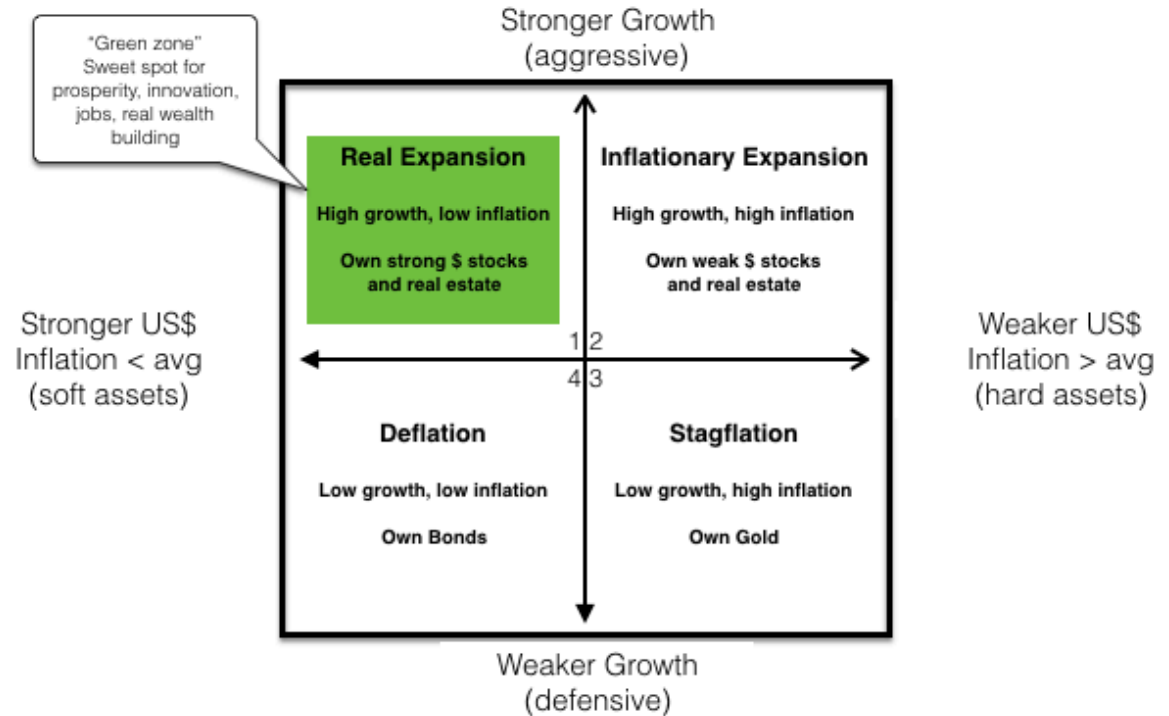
"Green zone"
Sweet spot for prosperity, innovation, jobs, real wealth building

Stronger Growth
(aggressive)

Real Expansion

High growth, low inflation

Own strong $ stocks and real estate

Inflationary Expansion

High growth, high inflation

Own weak $ stocks and real estate

Stronger US$
Inflation < avg
(soft assets)

1 2

4 3

Weaker US$
Inflation > avg
(hard assets)

Deflation

Low growth, low inflation

Own Bonds

Stagflation

Low growth, high inflation

Own Gold

Weaker Growth
(defensive)